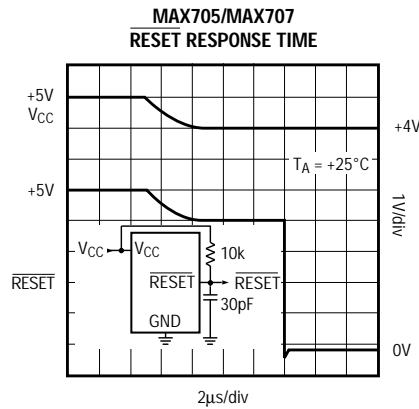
MAX705/MAX707
$\overline{\text{RESET}}$ RESPONSE TIME

+5V
$V_{CC}$

+4V

$T_A = +25°C$

+5V

1V/div

$V_{CC}$
$V_{CC}$
10k
$\overline{\text{RESET}}$
$\overline{\text{RESET}}$
$\overline{\text{RESET}}$
30pF
GND

0V

2µs/div